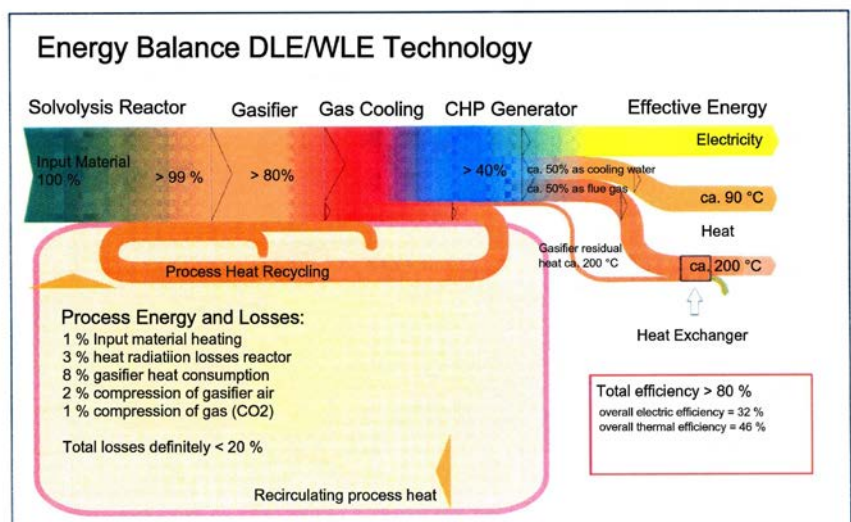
Energy Balance DLE/WLE Technology

Solvolysis Reactor

Gasifier

Gas Cooling

CHP Generator

Effective Energy

Input Material 100 %

> 99 %

> 80%

> 40%

ca. 50% as cooling water

ca. 50% as flue gas

Electricity

ca. 90 °C

Heat

Gasifier residual heat ca. 200 °C

ca. 200 °C

Process Heat Recycling

Heat Exchanger

Process Energy and Losses:
1 % Input material heating
3 % heat radiatiion losses reactor
8 % gasifier heat consumption
2 % compression of gasifier air
1 % compression of gas (CO2)

Total losses definitely < 20 %

Total efficiency > 80 %
overall electric efficiency = 32 %
overall thermal efficiency = 46 %

Recirculating process heat